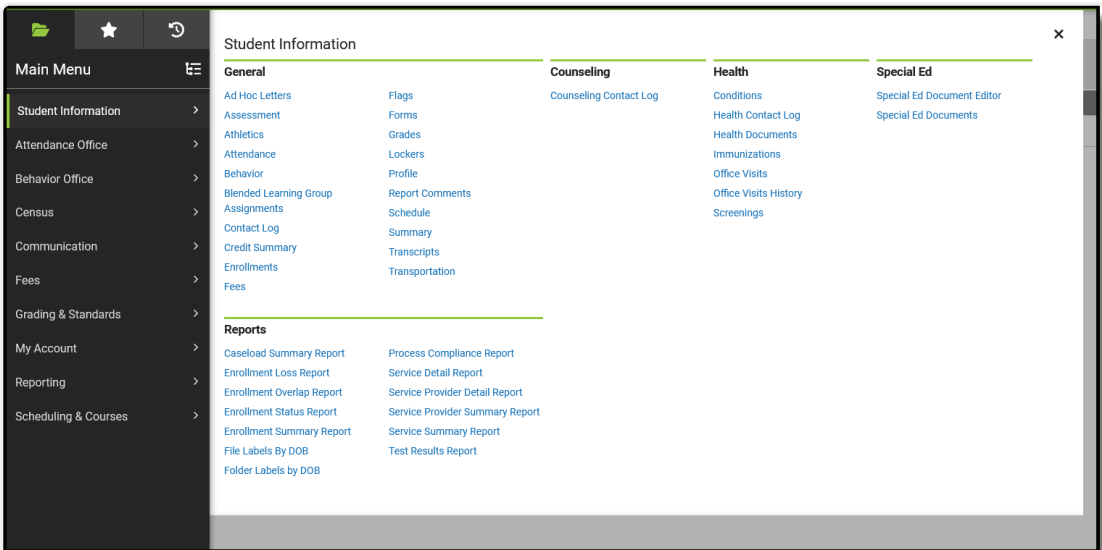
Main Menu

Student Information
Attendance Office
Behavior Office
Census
Communication
Fees
Grading & Standards
My Account
Reporting
Scheduling & Courses

Student Information

×

General

Ad Hoc Letters
Assessment
Athletics
Attendance
Behavior
Blended Learning Group Assignments
Contact Log
Credit Summary
Enrollments
Fees

Flags
Forms
Grades
Lockers
Profile
Report Comments
Schedule
Summary
Transcripts
Transportation

Counseling

Counseling Contact Log

Health

Conditions
Health Contact Log
Health Documents
Immunizations
Office Visits
Office Visits History
Screenings

Special Ed

Special Ed Document Editor
Special Ed Documents

Reports

Caseload Summary Report
Enrollment Loss Report
Enrollment Overlap Report
Enrollment Status Report
Enrollment Summary Report
File Labels By DOB
Folder Labels by DOB

Process Compliance Report
Service Detail Report
Service Provider Detail Report
Service Provider Summary Report
Service Summary Report
Test Results Report